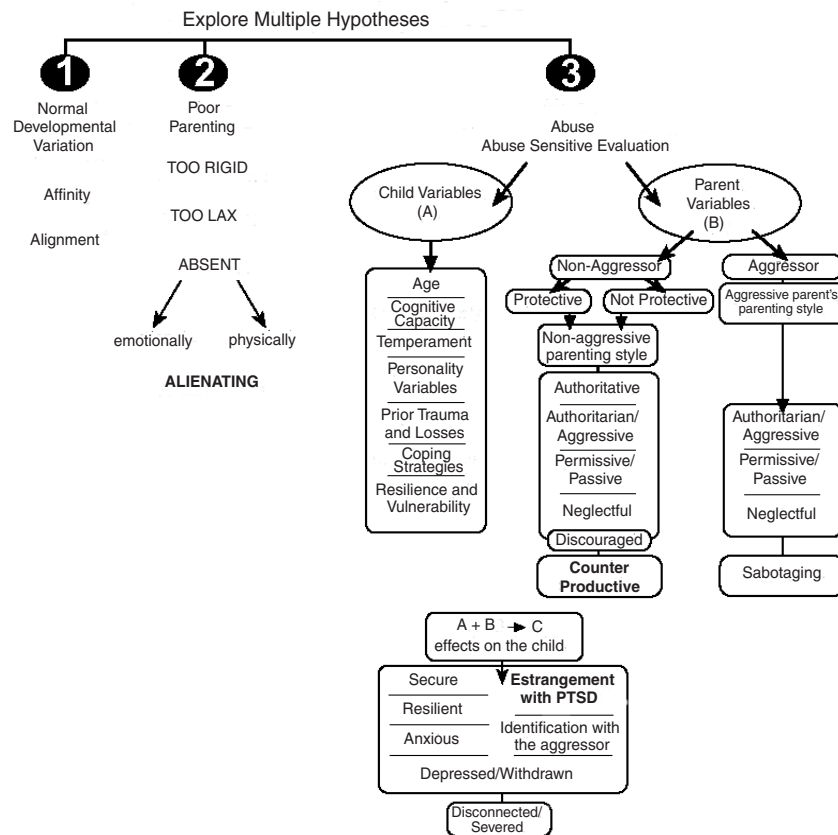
Explore Multiple Hypotheses

1

Normal Developmental Variation

Affinity

Alignment

2

Poor Parenting

TOO RIGID

TOO LAX

ABSENT

emotionally

physically

ALIENATING

3

Abuse
Abuse Sensitive Evaluation

Child Variables (A)

Age

Cognitive Capacity

Temperament

Personality Variables

Prior Trauma and Losses

Coping Strategies

Resilience and Vulnerability

Parent Variables (B)

Non-Aggressor

Protective

Not Protective

Non-aggressive parenting style

Authoritative

Authoritarian/ Aggressive

Permissive/ Passive

Neglectful

Discouraged

Counter Productive

Aggressor

Aggressive parent's parenting style

Authoritarian/ Aggressive

Permissive/ Passive

Neglectful

Sabotaging

A + B → C
effects on the child

Secure

Resilient

Anxious

Estrangement with PTSD

Identification with the aggressor

Depressed/Withdrawn

Disconnected/ Severed